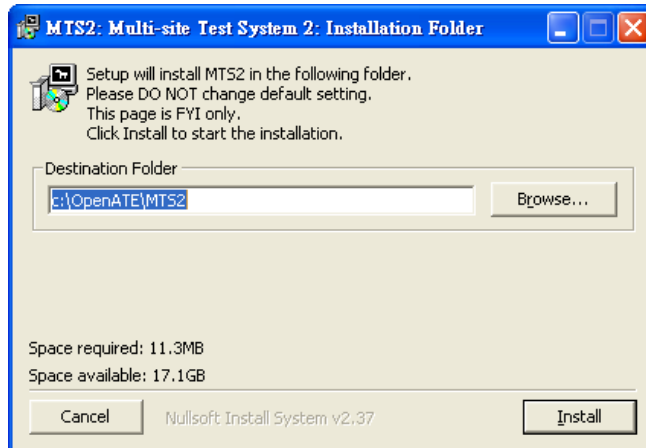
MTS2: Multi-site Test System 2: Installation Folder

Setup will install MTS2 in the following folder.
Please DO NOT change default setting.
This page is FYI only.
Click Install to start the installation.

Destination Folder

c:\OpenATE\MTS2

Browse...

Space required: 11.3MB
Space available: 17.1GB

Cancel

Nullsoft Install System v2.37

Install